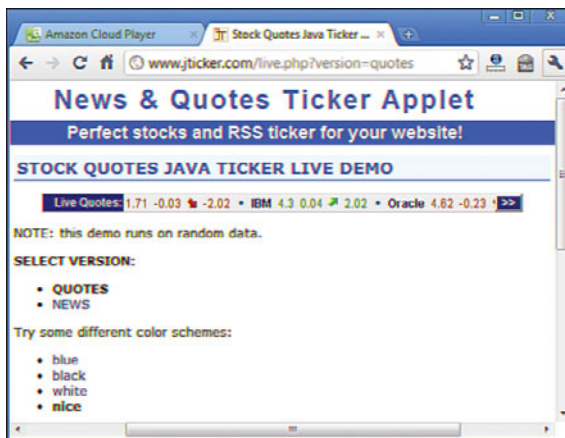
Amazon Cloud Player
Stock Quotes Java Ticker ...
www.jticker.com/live.php?version=quotes

News & Quotes Ticker Applet

Perfect stocks and RSS ticker for your website!

STOCK QUOTES JAVA TICKER LIVE DEMO

Live Quotes: 1.71 -0.03 -2.02 • IBM 4.3 0.04 2.02 • Oracle 4.62 -0.23 >>

NOTE: this demo runs on random data.

SELECT VERSION:

• QUOTES
• NEWS

Try some different color schemes:

• blue
• black
• white
• nice